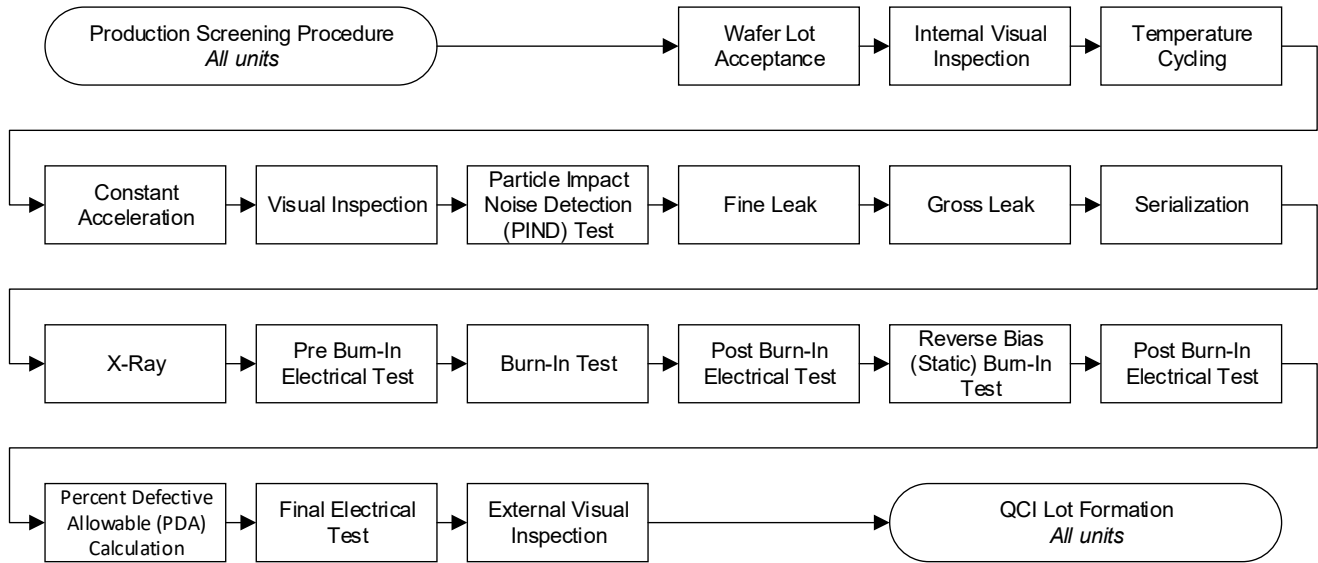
Production Screening Procedure
*All units*

Wafer Lot Acceptance

Internal Visual Inspection

Temperature Cycling

Constant Acceleration

Visual Inspection

Particle Impact Noise Detection (PIND) Test

Fine Leak

Gross Leak

Serialization

X-Ray

Pre Burn-In Electrical Test

Burn-In Test

Post Burn-In Electrical Test

Reverse Bias (Static) Burn-In Test

Post Burn-In Electrical Test

Percent Defective Allowable (PDA) Calculation

Final Electrical Test

External Visual Inspection

QCI Lot Formation
*All units*